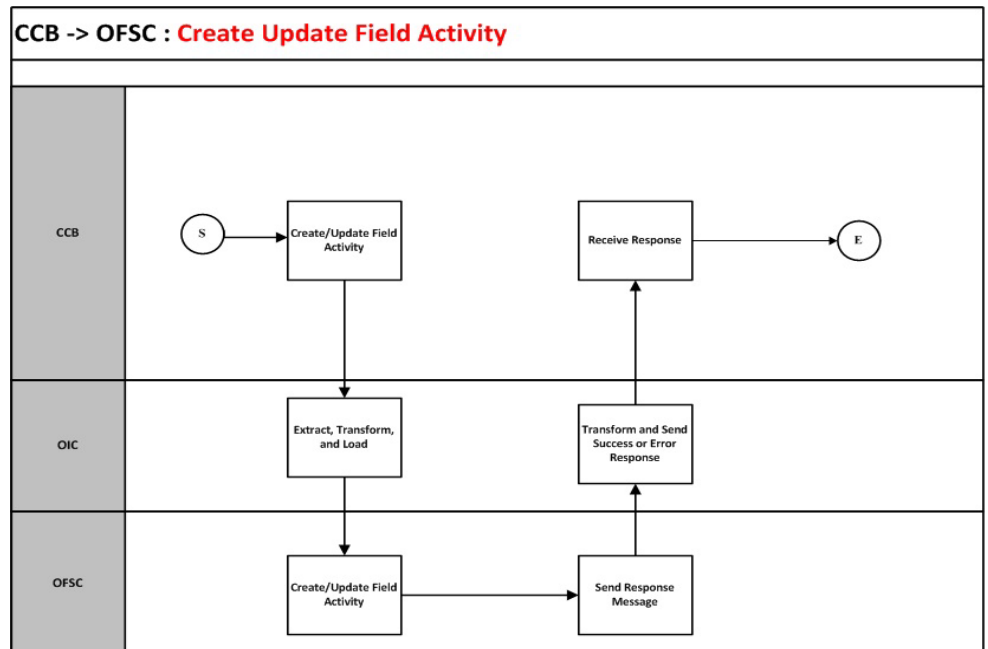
CCB -> OFSC : Create Update Field Activity

CCB

S

Create/Update Field Activity

Receive Response

E

OIC

Extract, Transform, and Load

Transform and Send Success or Error Response

OFSC

Create/Update Field Activity

Send Response Message